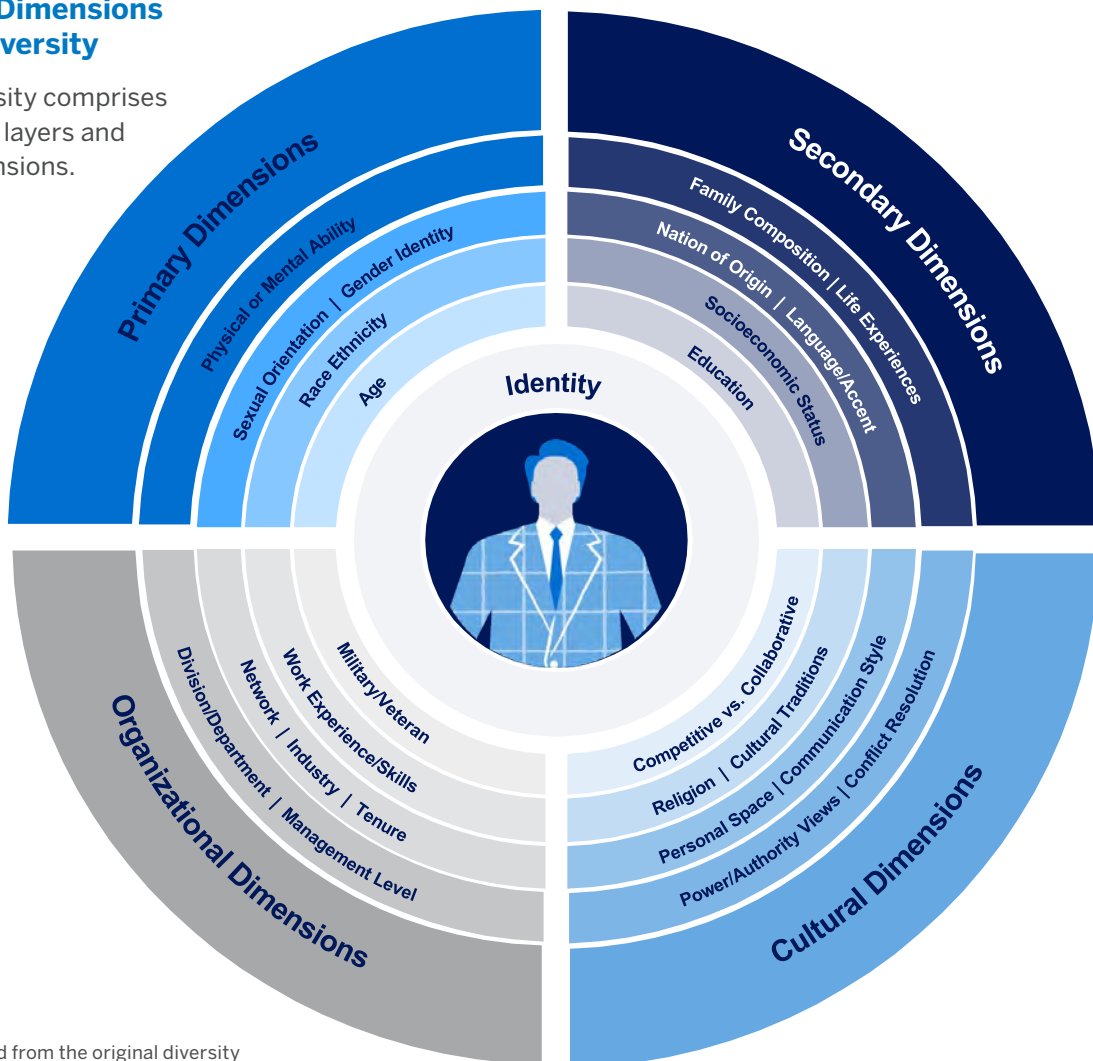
Dimensions
versity

sity comprises
layers and
nsions.

Primary Dimensions
Physical or Mental Ability
Sexual Orientation | Gender Identity
Race Ethnicity
Age

Secondary Dimensions
Family Composition | Life Experiences
Nation of Origin | Language/Accent
Socioeconomic Status
Education

Identity

Organizational Dimensions
Division/Department | Management Level
Network | Industry | Tenure
Work Experience/Skills
Military/Veteran

Cultural Dimensions
Power/Authority Views | Conflict Resolution
Personal Space | Communication Style
Religion | Cultural Traditions
Competitive vs. Collaborative

d from the original diversity